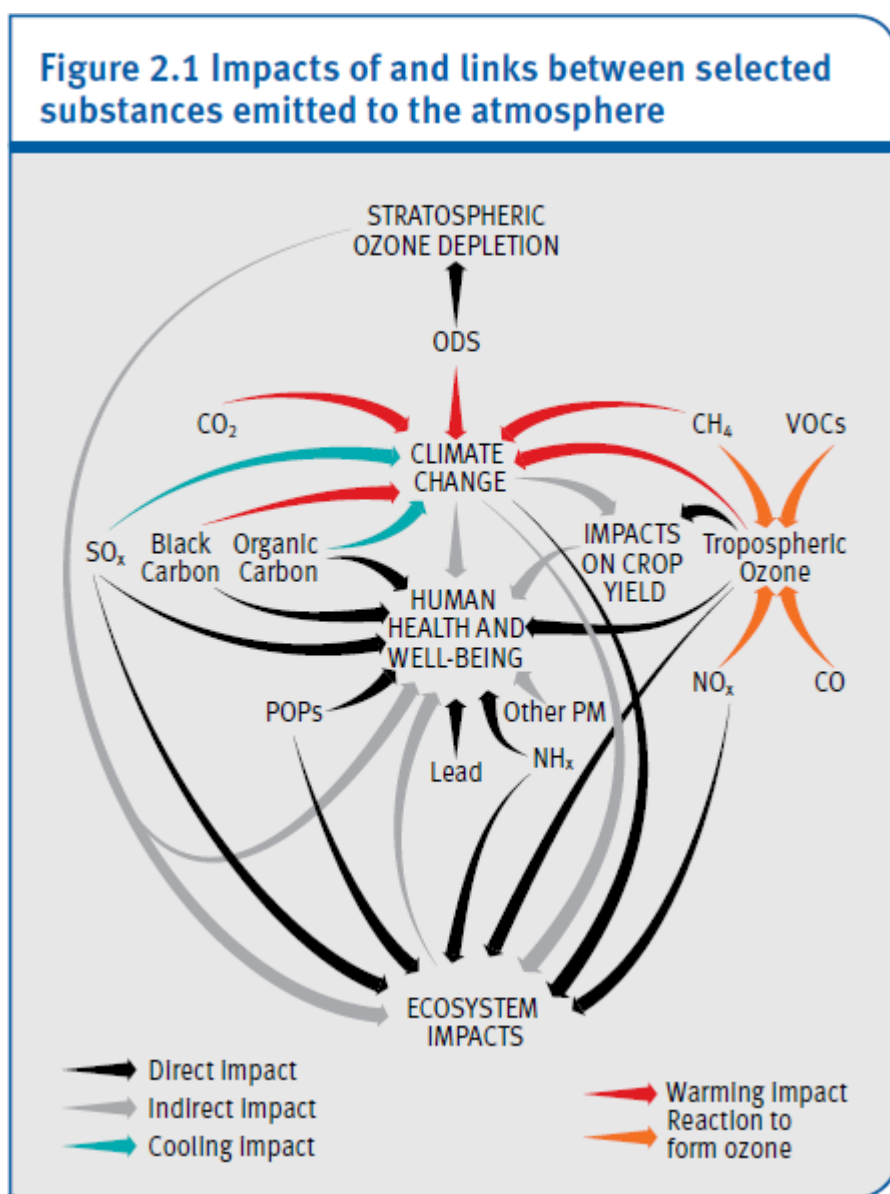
Figure 2.1 Impacts of and links between selected substances emitted to the atmosphere

STRATOSPHERIC OZONE DEPLETION

ODS

$CO_2$

CLIMATE CHANGE

$CH_4$

VOCs

$SO_x$

Black Carbon

Organic Carbon

IMPACTS ON CROP YIELD

Tropospheric Ozone

HUMAN HEALTH AND WELL-BEING

$NO_x$

CO

POPs

Other PM

Lead

$NH_x$

ECOSYSTEM IMPACTS

Direct impact

Indirect impact

Cooling impact

Warming impact

Reaction to form ozone